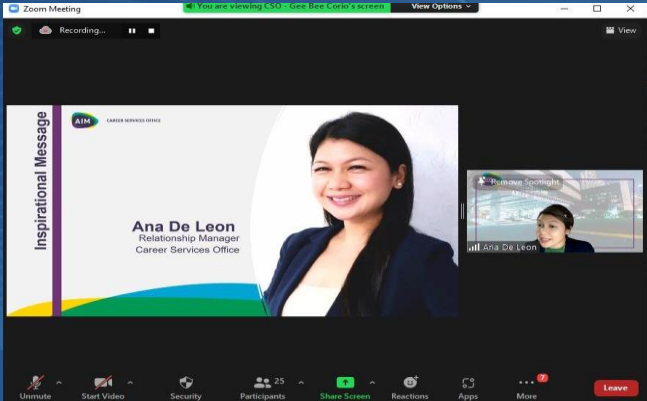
Zoom Meeting
You are viewing CSO - Gee Bee Corio's screen
View Options
Recording...
View
AIM CAREER SERVICES OFFICE
Inspirational Message
Ana De Leon
Relationship Manager
Career Services Office
Remove Spotlight
Ana De Leon
Unmute
Start Video
Security
25
Participants
Share Screen
Reactions
Apps
7
More
Leave